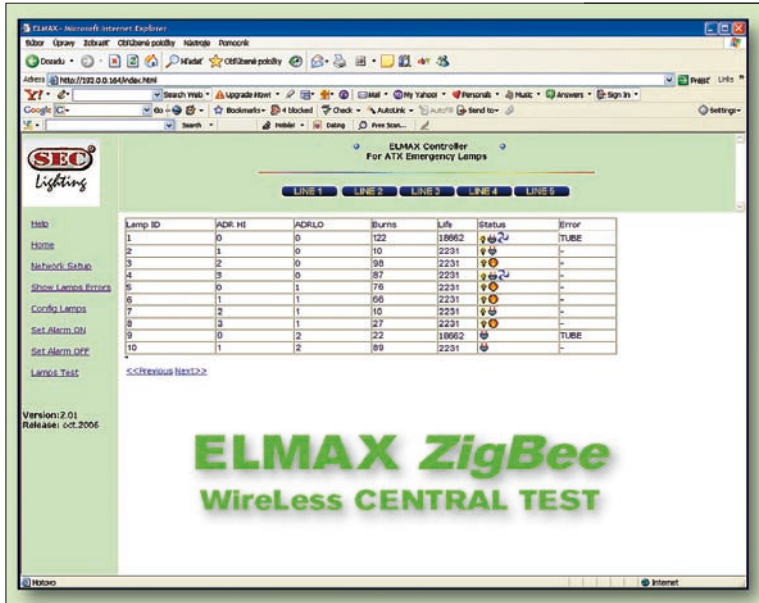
ELMAX - Microsoft Internet Explorer

Súbor Úpravy Zobraziť Obľúbené položky Nástroje Pomocník

Dozadu Hľadať Obľúbené položky

Adresa http://192.0.0.164/index.html Prejsť Links

Search Web Upgrade Now Mail My Yahoo! Personals Music Answers Sign In

Google Go Bookmarks 4 blocked Check AutoLink AutoFill Send to Settings

Search Mobile Dating Free Scan

SEC Lighting

ELMAX Controller
For ATX Emergency Lamps

LINE 1 LINE 2 LINE 3 LINE 4 LINE 5

Help

Home

Network Setup

Show Lamps Errors

Config Lamps

Set Alarm ON

Set Alarm OFF

Lamps Test

Version:2.01
Release: oct.2006

| Lamp ID | ADR HI | ADRLO | Burns | Life | Status | Error |
|---|---|---|---|---|---|---|
| 1 | 0 | 0 | 122 | 18662 | | TUBE |
| 2 | 1 | 0 | 10 | 2231 | | - |
| 3 | 2 | 0 | 98 | 2231 | | - |
| 4 | 3 | 0 | 87 | 2231 | | - |
| 5 | 0 | 1 | 76 | 2231 | | - |
| 6 | 1 | 1 | 66 | 2231 | | - |
| 7 | 2 | 1 | 10 | 2231 | | - |
| 8 | 3 | 1 | 27 | 2231 | | - |
| 9 | 0 | 2 | 22 | 18662 | | TUBE |
| 10 | 1 | 2 | 89 | 2231 | | - |

<<Previous Next>>

ELMAX ZigBee
WireLess CENTRAL TEST

Hotovo Internet